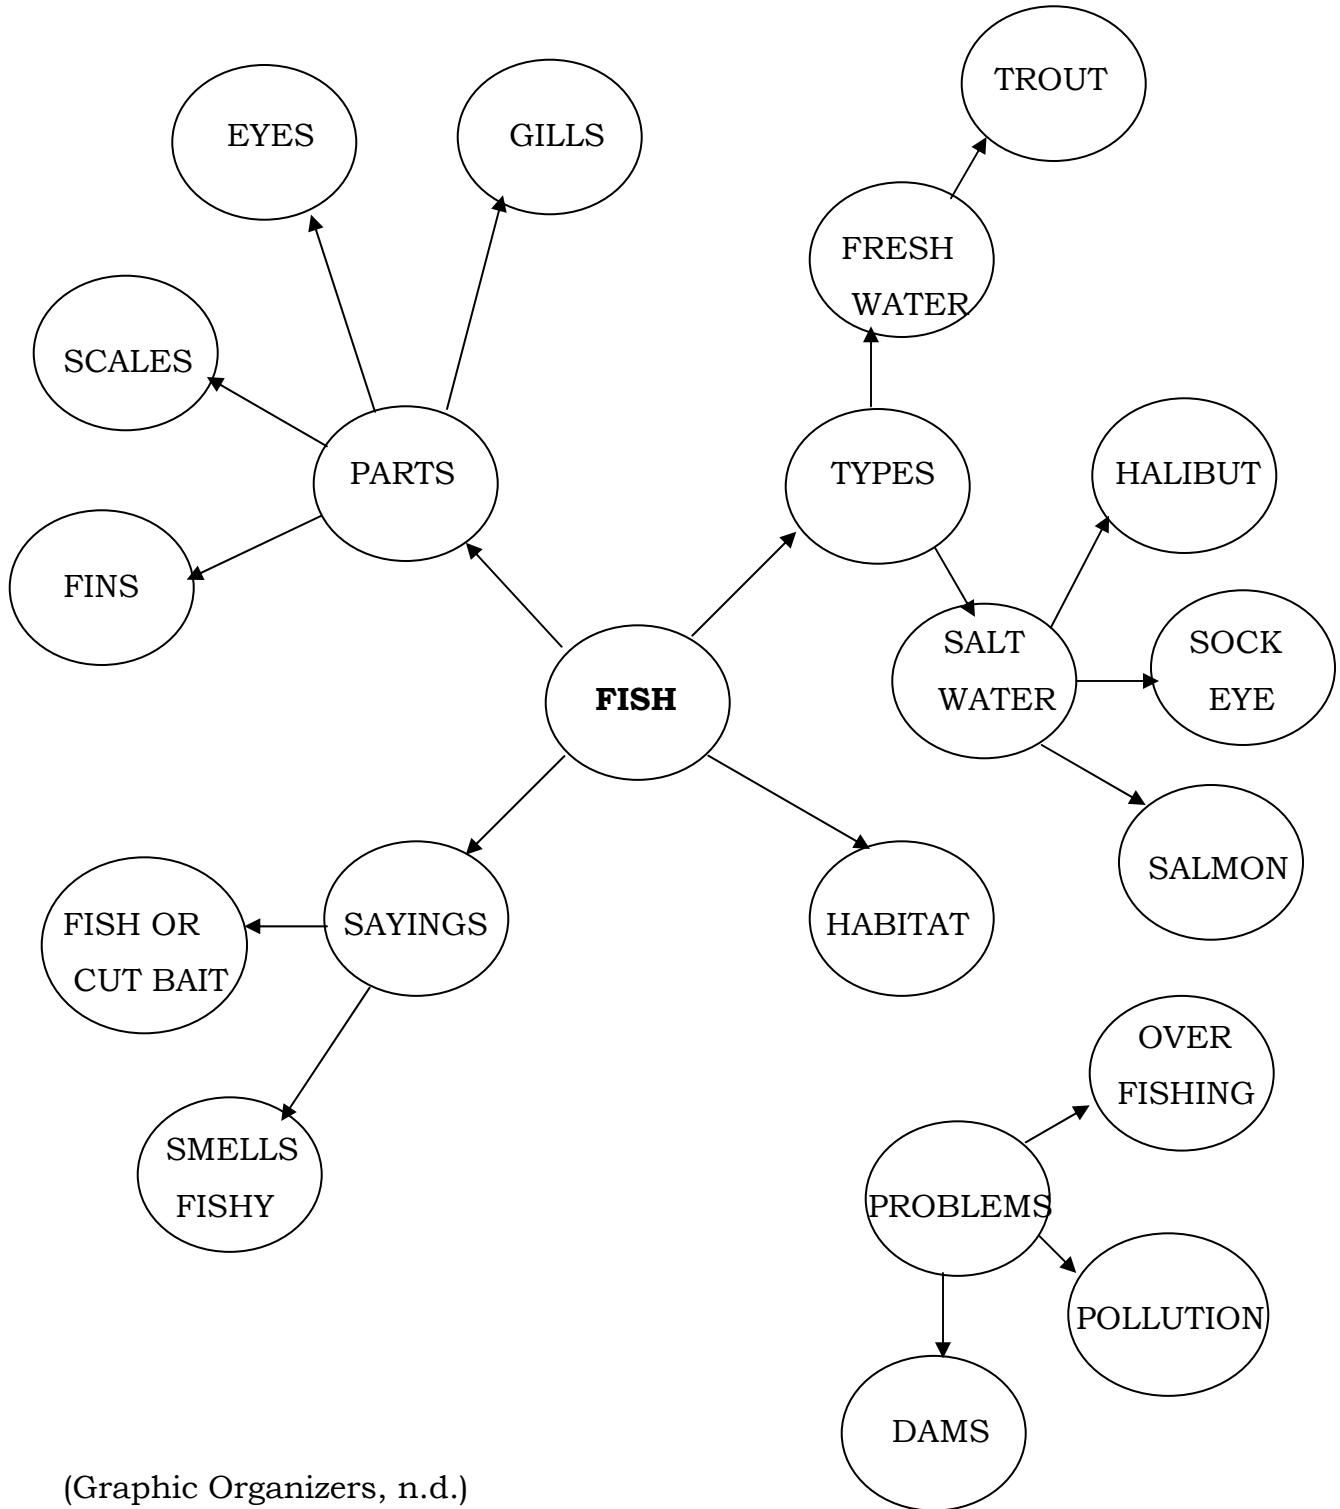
TROUT

EYES

GILLS

FRESH WATER

SCALES

PARTS

TYPES

HALIBUT

FINS

SALT WATER

SOCK EYE

**FISH**

SALMON

SAYINGS

HABITAT

FISH OR CUT BAIT

OVER FISHING

SMELLS FISHY

PROBLEMS

POLLUTION

DAMS

(Graphic Organizers, n.d.)